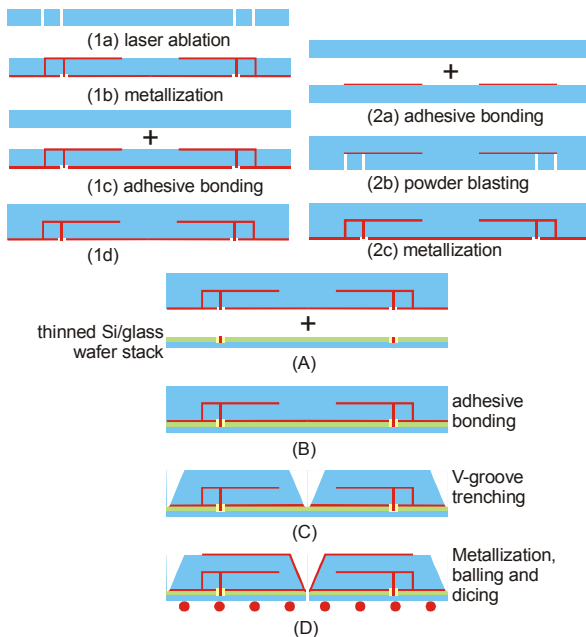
(1a) laser ablation

(1b) metallization

+

(1c) adhesive bonding

(1d)

+

(2a) adhesive bonding

(2b) powder blasting

(2c) metallization

thinned Si/glass wafer stack

+

(A)

adhesive bonding

(B)

V-groove trenching

(C)

Metallization, balling and dicing

(D)